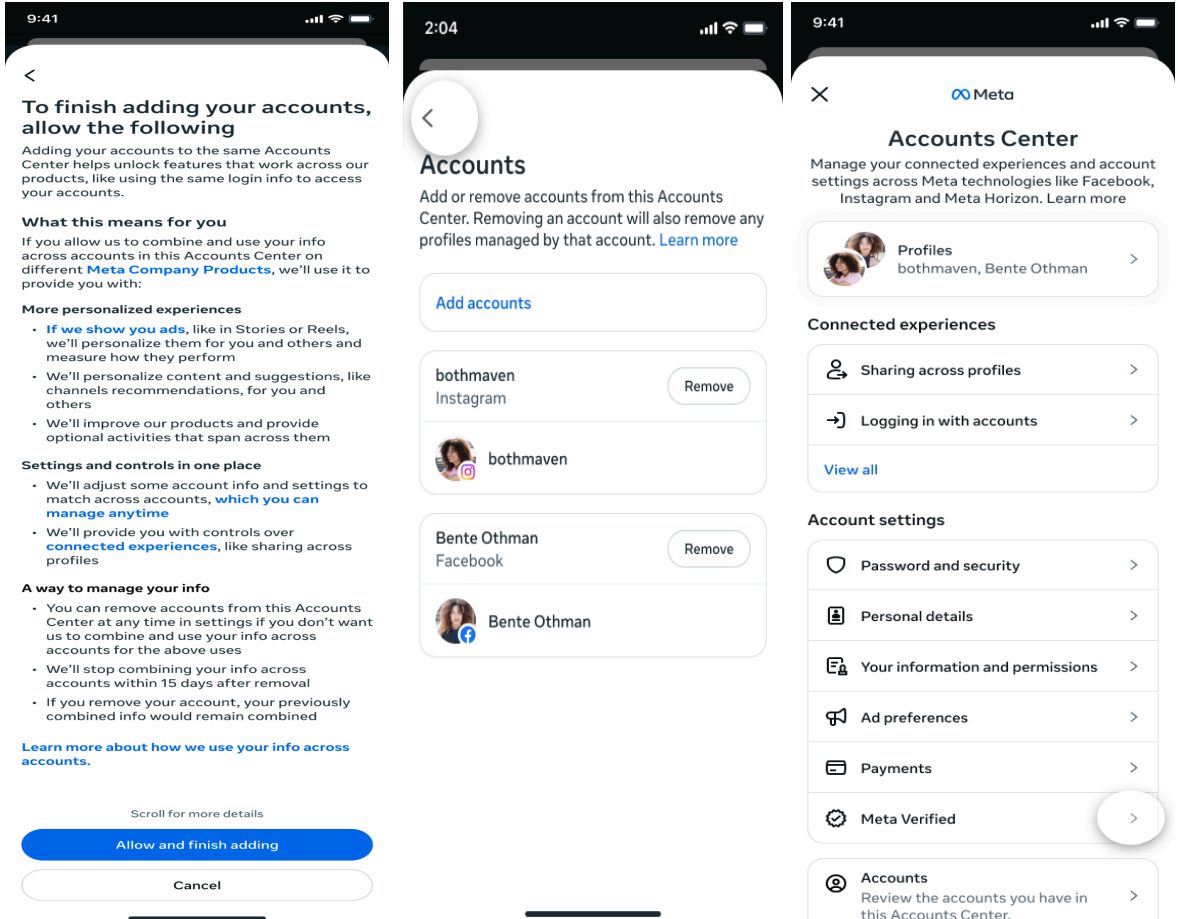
9:41

<

To finish adding your accounts, allow the following

Adding your accounts to the same Accounts Center helps unlock features that work across our products, like using the same login info to access your accounts.

What this means for you

If you allow us to combine and use your info across accounts in this Accounts Center on different Meta Company Products, we'll use it to provide you with:

More personalized experiences

- If we show you ads, like in Stories or Reels, we'll personalize them for you and others and measure how they perform
- We'll personalize content and suggestions, like channels recommendations, for you and others
- We'll improve our products and provide optional activities that span across them

Settings and controls in one place

- We'll adjust some account info and settings to match across accounts, which you can manage anytime
- We'll provide you with controls over connected experiences, like sharing across profiles

A way to manage your info

- You can remove accounts from this Accounts Center at any time in settings if you don't want us to combine and use your info across accounts for the above uses
- We'll stop combining your info across accounts within 15 days after removal
- If you remove your account, your previously combined info would remain combined

Learn more about how we use your info across accounts.

Scroll for more details

Allow and finish adding

Cancel

2:04

<

Accounts

Add or remove accounts from this Accounts Center. Removing an account will also remove any profiles managed by that account. Learn more

Add accounts

bothmaven
Instagram
Remove

bothmaven

Bente Othman
Facebook
Remove

Bente Othman

9:41

Meta

Accounts Center

Manage your connected experiences and account settings across Meta technologies like Facebook, Instagram and Meta Horizon. Learn more

Profiles
bothmaven, Bente Othman

Connected experiences

Sharing across profiles

Logging in with accounts

View all

Account settings

Password and security

Personal details

Your information and permissions

Ad preferences

Payments

Meta Verified

Accounts
Review the accounts you have in this Accounts Center.